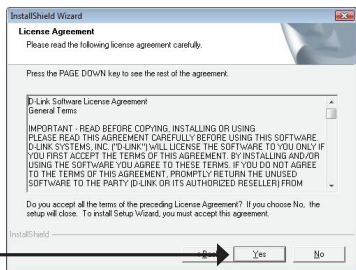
InstallShield Wizard

License Agreement
Please read the following license agreement carefully.

Press the PAGE DOWN key to see the rest of the agreement.

D-Link Software License Agreement
General Terms

IMPORTANT - READ BEFORE COPYING, INSTALLING OR USING
PLEASE READ THIS AGREEMENT CAREFULLY BEFORE USING THIS SOFTWARE. D-LINK SYSTEMS, INC. ("D-LINK") WILL LICENSE THE SOFTWARE TO YOU ONLY IF YOU FIRST ACCEPT THE TERMS OF THIS AGREEMENT. BY INSTALLING AND/OR USING THE SOFTWARE YOU AGREE TO THESE TERMS. IF YOU DO NOT AGREE TO THE TERMS OF THIS AGREEMENT, PROMPTLY RETURN THE UNUSED SOFTWARE TO THE PARTY (D-LINK OR ITS AUTHORIZED RESELLER) FROM

Do you accept all the terms of the preceding License Agreement? If you choose No, the setup will close. To install Setup Wizard, you must accept this agreement.

InstallShield

< Back

Yes

No